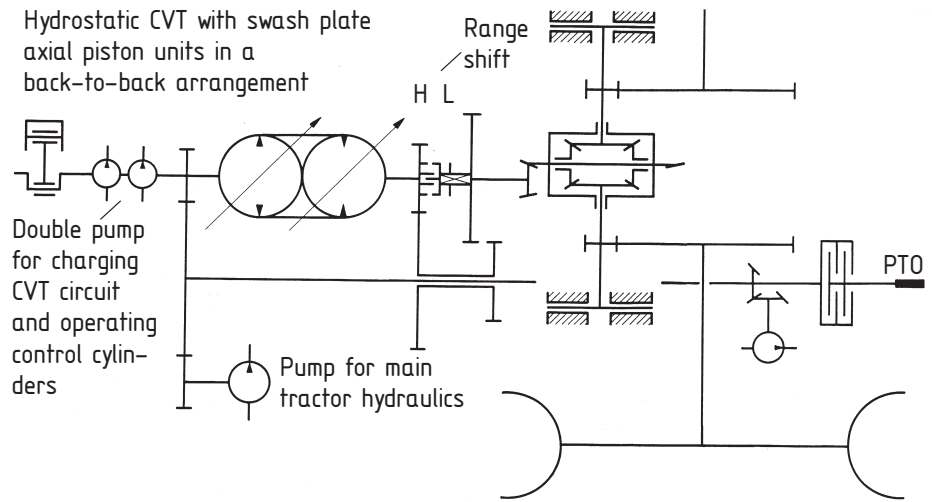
Hydrostatic CVT with swash plate axial piston units in a back-to-back arrangement

Range shift

H L

Double pump for charging CVT circuit and operating control cylinders

Pump for main tractor hydraulics

PTO